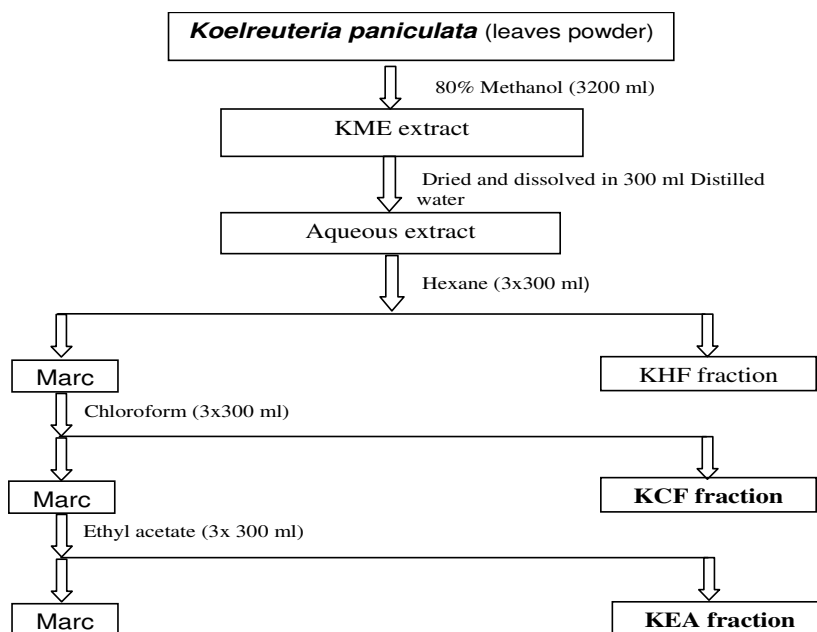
Koelreuteria paniculata (leaves powder)

80% Methanol (3200 ml)

KME extract

Dried and dissolved in 300 ml Distilled water

Aqueous extract

Hexane (3x300 ml)

Marc

KHF fraction

Chloroform (3x300 ml)

Marc

KCF fraction

Ethyl acetate (3x 300 ml)

Marc

KEA fraction